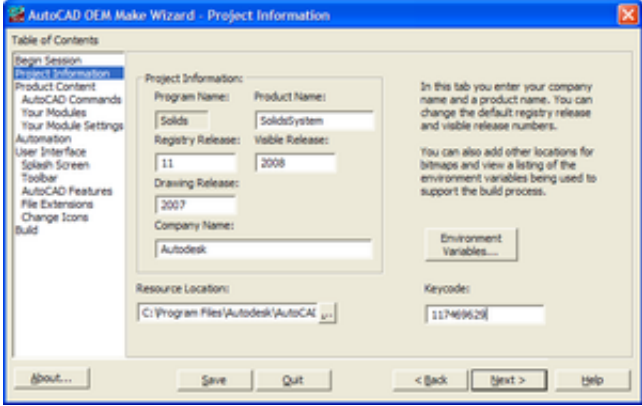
AutoCAD OEM Make Wizard - Project Information

Table of Contents

Begin Session
Project Information
Product Content
AutoCAD Commands
Your Modules
Your Module Settings
Automation
User Interface
Splash Screen
Toolbar
AutoCAD Features
File Extensions
Change Icons
Build

Project Information:
Program Name:
Solids
Product Name:
SolidsSystem
Registry Release:
11
Visible Release:
2008
Drawing Release:
2007
Company Name:
Autodesk

In this tab you enter your company name and a product name. You can change the default registry release and visible release numbers.

You can also add other locations for bitmaps and view a listing of the environment variables being used to support the build process.

Environment Variables...

Resource Location:
C:\Program Files\Autodesk\AutoCAD
...

Keycode:
117469629

About...
Save
Quit
< Back
Next >
Help